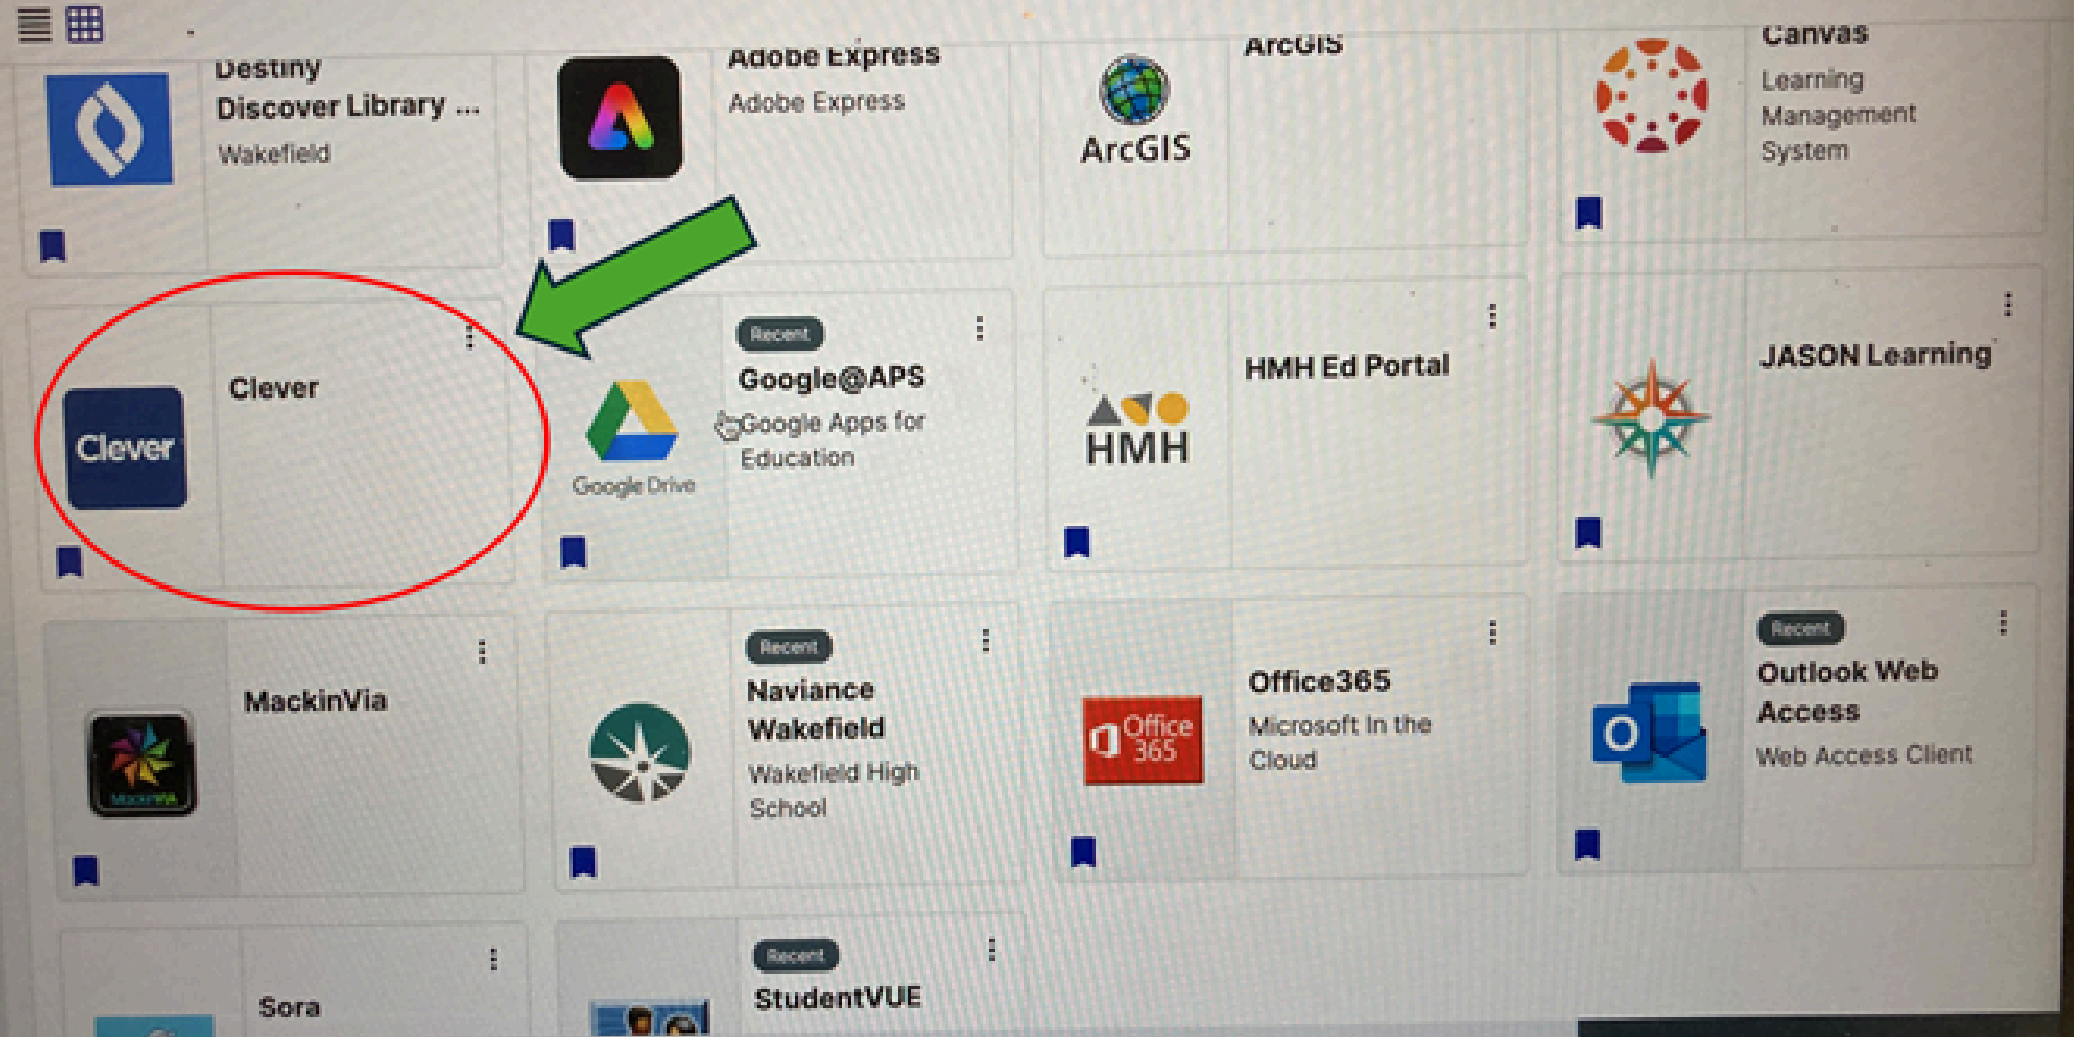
Destiny Discover Library ...
Wakefield

Adobe Express
Adobe Express

ArcGIS
ArcGIS

Canvas
Learning Management System

Clever
Clever

Google Drive
Recent
Google@APS
Google Apps for Education

HMH
HMH Ed Portal

JASON Learning

MackinVia
MackinVia

Recent
Naviance Wakefield
Wakefield High School

Office 365
Office365
Microsoft In the Cloud

Recent
Outlook Web Access
Web Access Client

Sora

Recent
StudentVUE